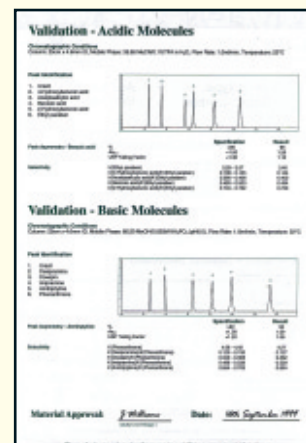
Validation - Acidic Molecules

Chromatographic Conditions

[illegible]

Peak Identification

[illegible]

Peak Asymmetry / Sample peak

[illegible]

Selectivity

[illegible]

Validation - Basic Molecules

Chromatographic Conditions

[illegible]

Peak Identification

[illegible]

Peak Asymmetry / Amitriptyline

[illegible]

Selectivity

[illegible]

Material Approval: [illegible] Date: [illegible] September 1999

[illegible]